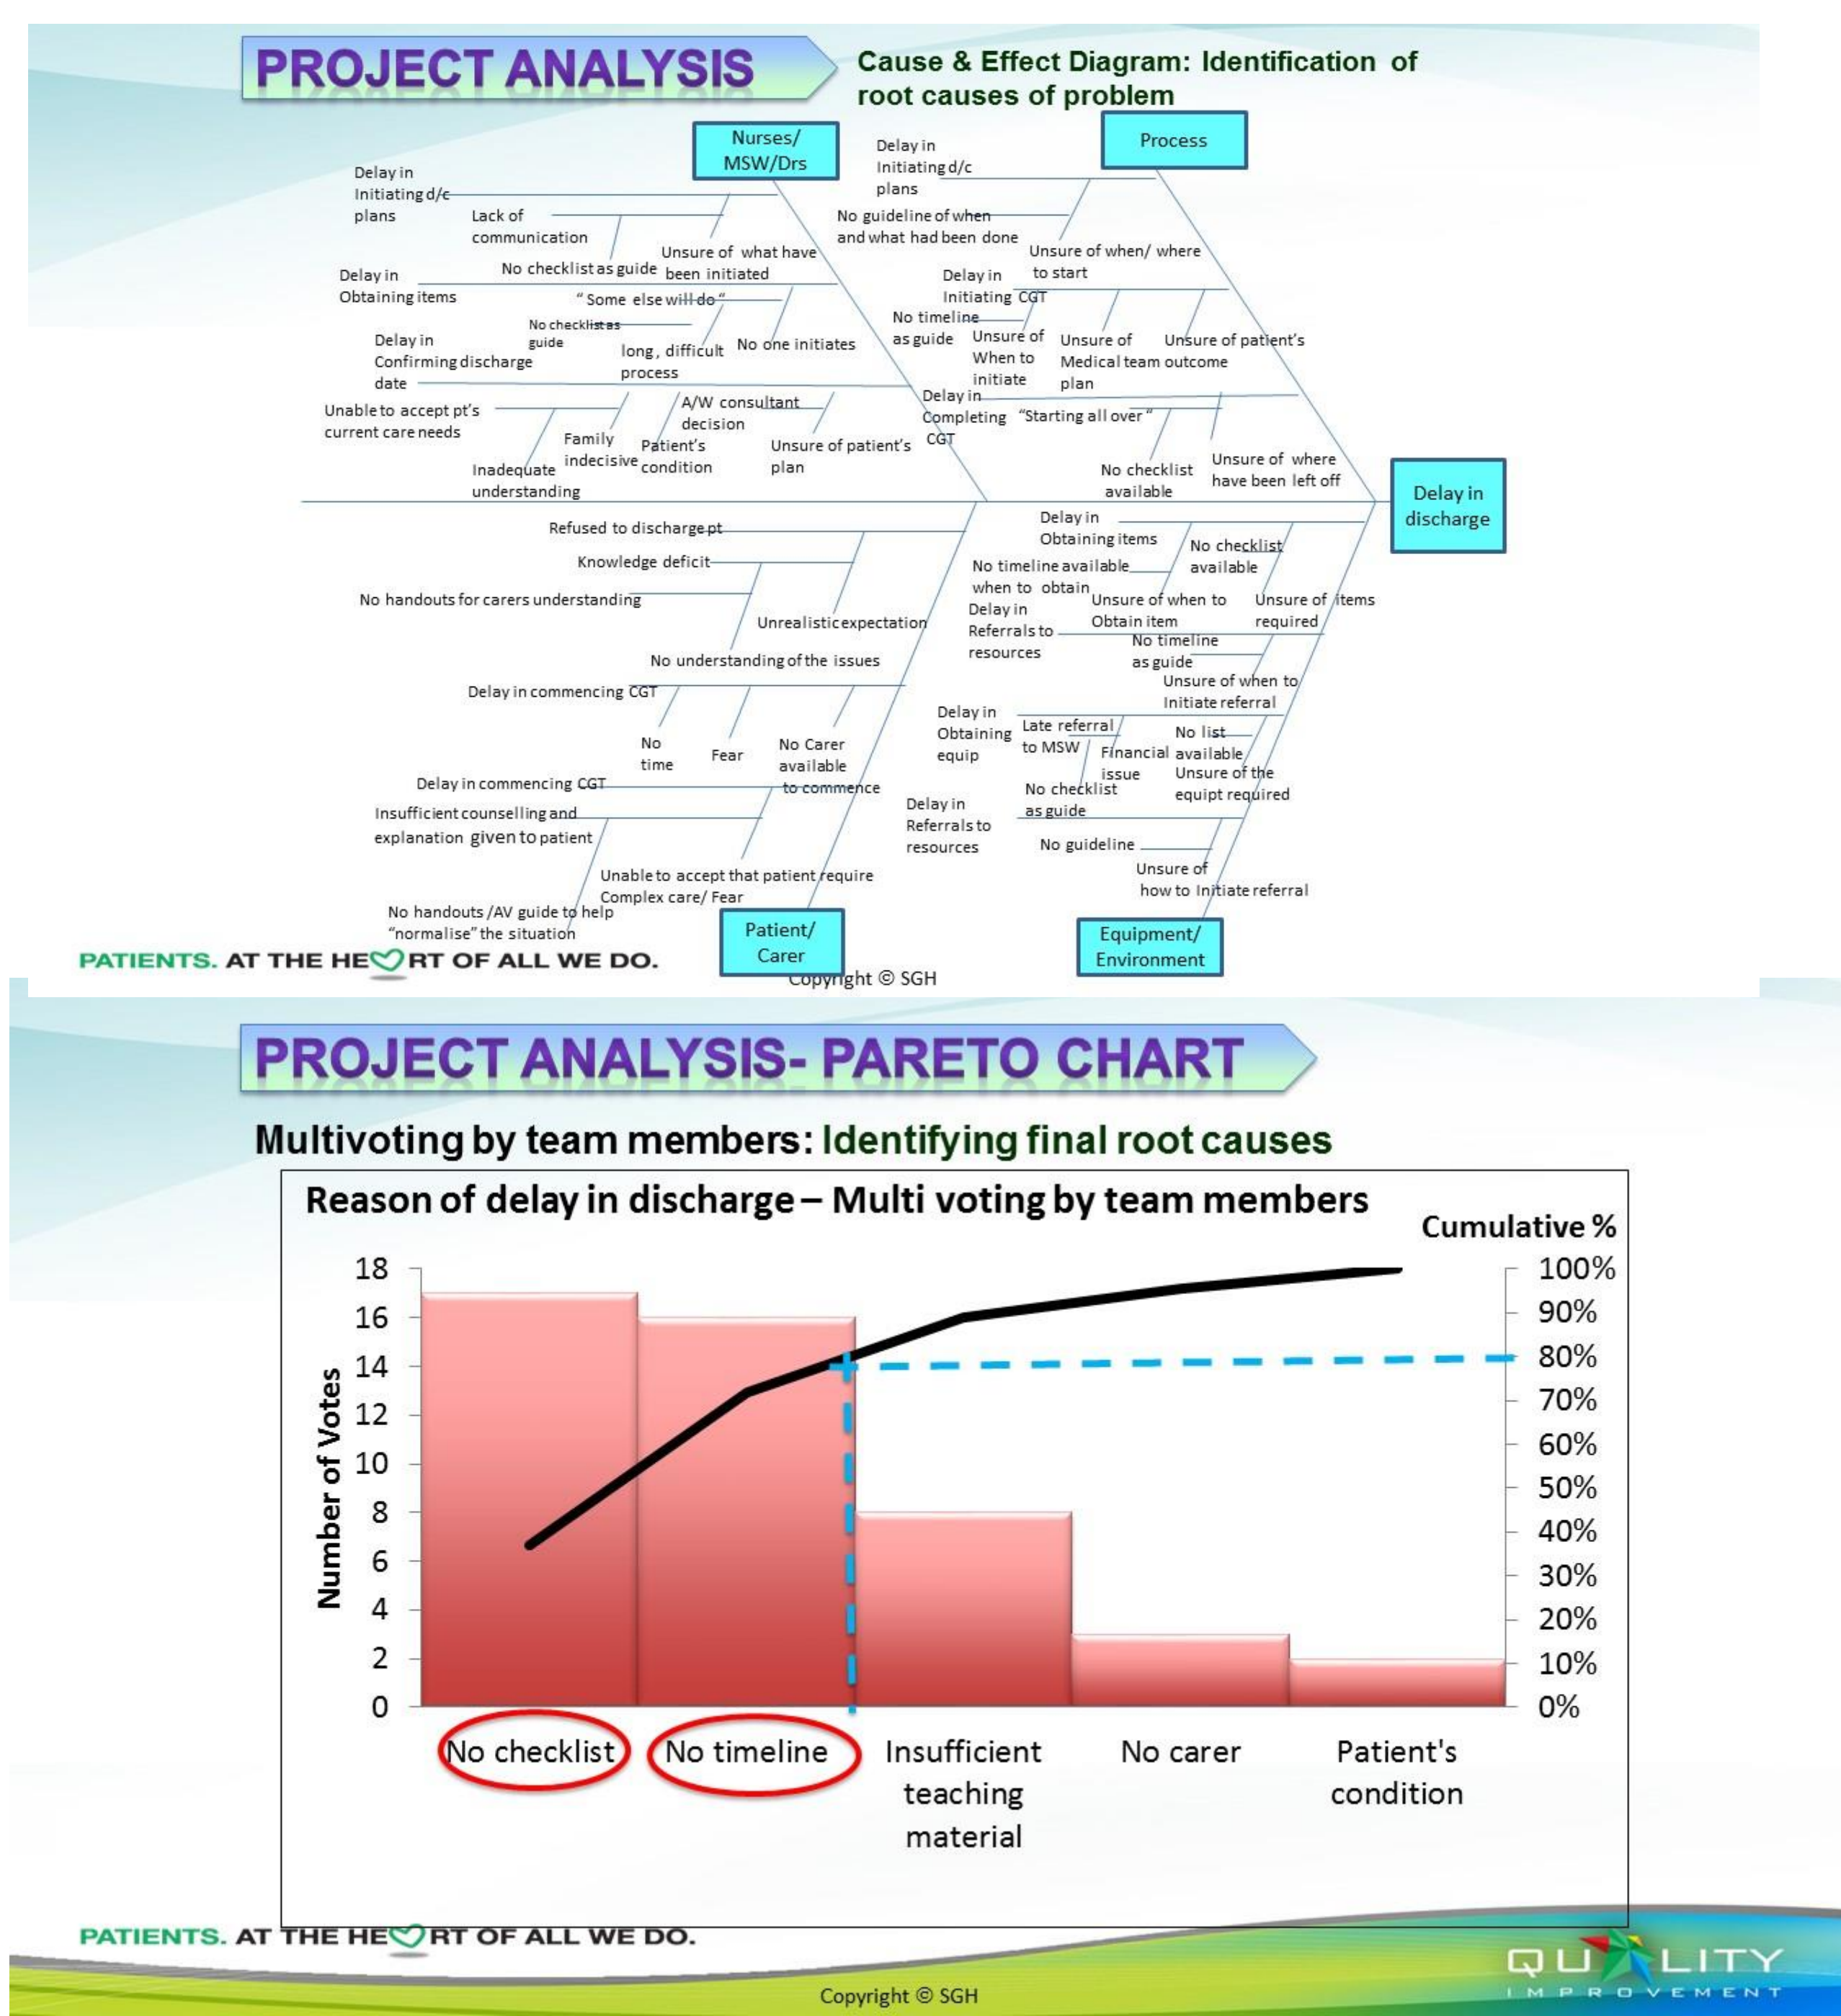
PROJECT ANALYSIS

Cause & Effect Diagram: Identification of root causes of problem

Nurses/ MSW/Drs

Process

Delay in Initiating d/c plans

Lack of communication

No checklist as guide

Unsure of what have been initiated

Delay in Obtaining items

" Some else will do "

No checklist as guide

long, difficult process

No one initiates

Delay in Confirming discharge date

Unable to accept pt's current care needs

A/W consultant decision

Family indecisive

Patient's condition

Unsure of patient's plan

Inadequate understanding

Delay in Initiating d/c plans

No guideline of when and what had been done

Unsure of when/ where to start

Delay in Initiating CGT

No timeline as guide

Unsure of When to initiate

Unsure of Medical team plan

Unsure of patient's outcome

Delay in Completing CGT

"Starting all over"

No checklist available

Unsure of where have been left off

Delay in discharge

Refused to discharge pt

Knowledge deficit

No handouts for carers understanding

Unrealistic expectation

No understanding of the issues

Delay in commencing CGT

No time

Fear

No Carer available to commence

Delay in commencing CGT

Insufficient counselling and explanation given to patient

Unable to accept that patient require Complex care/ Fear

No handouts /AV guide to help "normalise" the situation

Patient/ Carer

Delay in Obtaining items

No checklist available

No timeline available when to obtain

Unsure of when to Obtain item

Unsure of items required

Delay in Referrals to resources

No timeline as guide

Unsure of when to Initiate referral

Delay in Obtaining equip

Late referral to MSW

Financial issue

No list available

Unsure of the equipt required

No checklist as guide

Delay in Referrals to resources

No guideline

Unsure of how to Initiate referral

Equipment/ Environment

PATIENTS. AT THE HEART OF ALL WE DO.

Copyright © SGH

PROJECT ANALYSIS- PARETO CHART

Multivoting by team members: Identifying final root causes

Reason of delay in discharge – Multi voting by team members

Cumulative %

Number of Votes

18 16 14 12 10 8 6 4 2 0

100% 90% 80% 70% 60% 50% 40% 30% 20% 10% 0%

No checklist | No timeline | Insufficient teaching material | No carer | Patient's condition

PATIENTS. AT THE HEART OF ALL WE DO.

Copyright © SGH

QUALITY IMPROVEMENT